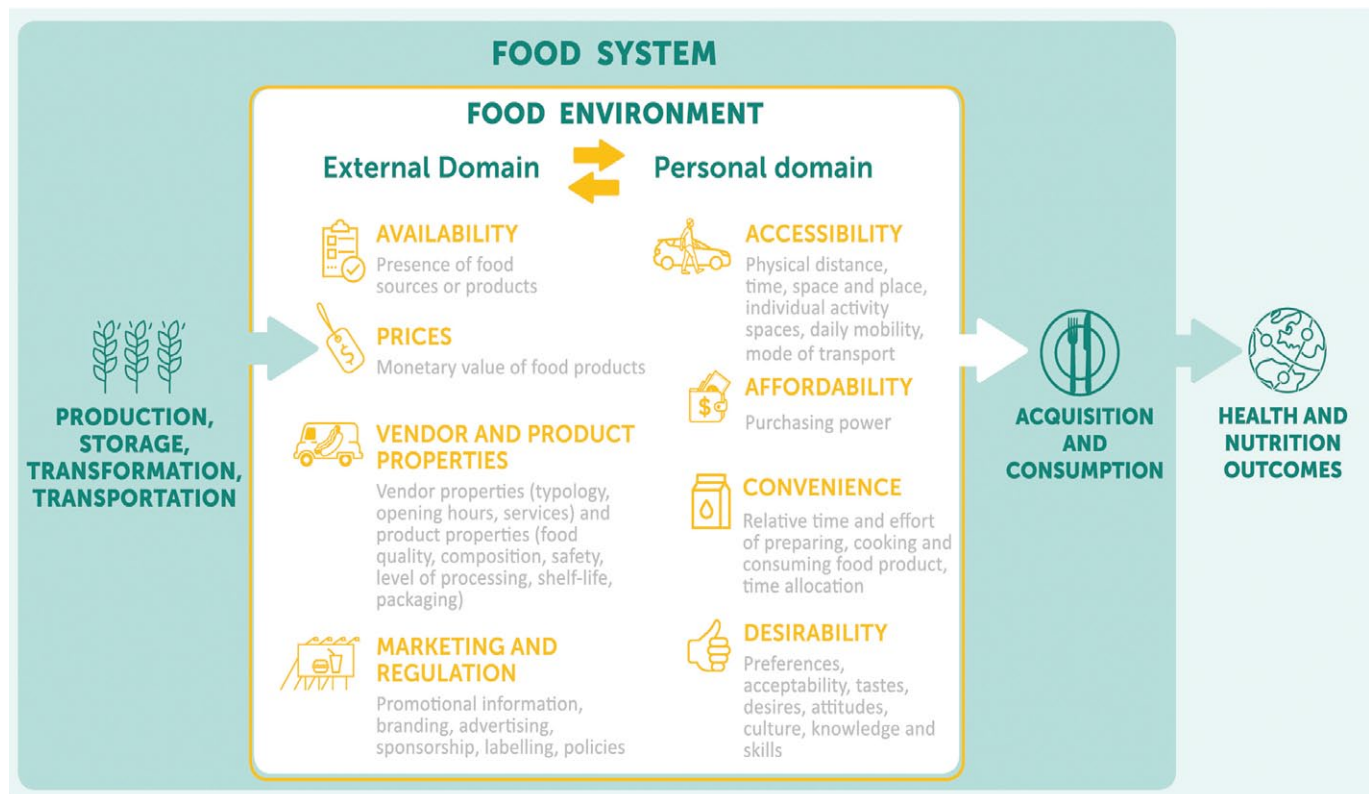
FOOD SYSTEM

FOOD ENVIRONMENT

External Domain

Personal domain

AVAILABILITY
Presence of food sources or products

PRICES
Monetary value of food products

VENDOR AND PRODUCT PROPERTIES
Vendor properties (typology, opening hours, services) and product properties (food quality, composition, safety, level of processing, shelf-life, packaging)

MARKETING AND REGULATION
Promotional information, branding, advertising, sponsorship, labelling, policies

ACCESSIBILITY
Physical distance, time, space and place, individual activity spaces, daily mobility, mode of transport

AFFORDABILITY
Purchasing power

CONVENIENCE
Relative time and effort of preparing, cooking and consuming food product, time allocation

DESIRABILITY
Preferences, acceptability, tastes, desires, attitudes, culture, knowledge and skills

PRODUCTION, STORAGE, TRANSFORMATION, TRANSPORTATION

ACQUISITION AND CONSUMPTION

HEALTH AND NUTRITION OUTCOMES